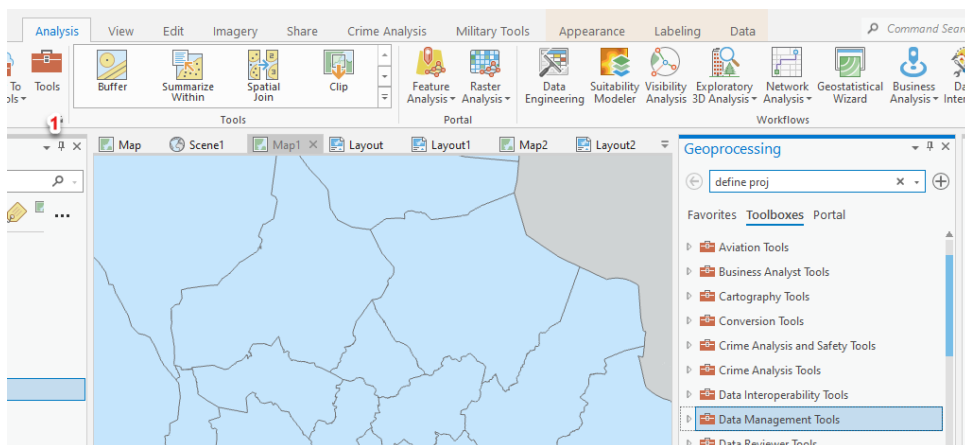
Analysis View Edit Imagery Share Crime Analysis Military Tools Appearance Labeling Data

Command Sear

To ols Tools

Buffer Summarize Within Spatial Join Clip

Tools

Feature Analysis Raster Analysis

Portal

Data Engineering Suitability Modeler Visibility Analysis Exploratory 3D Analysis Network Analysis Geostatistical Wizard Business Analysis Da Inte

Workflows

1

Map Scene1 Map1 Layout Layout1 Map2 Layout2

Geoprocessing

define proj

Favorites Toolboxes Portal

Aviation Tools
Business Analyst Tools
Cartography Tools
Conversion Tools
Crime Analysis and Safety Tools
Crime Analysis Tools
Data Interoperability Tools
Data Management Tools
Data Reviewer Tools